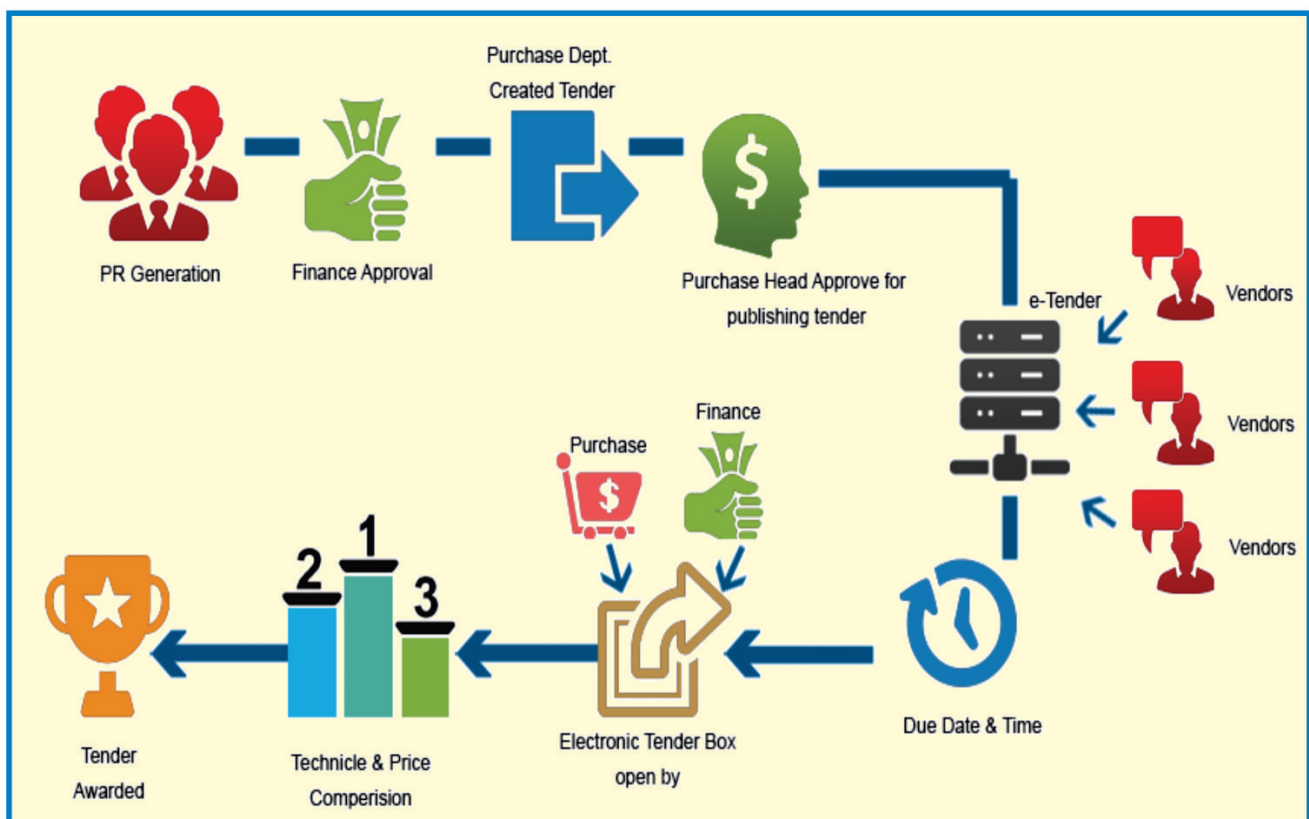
PR Generation

Finance Approval

Purchase Dept. Created Tender

Purchase Head Approve for publishing tender

e-Tender

Vendors

Vendors

Vendors

Due Date & Time

Finance

Purchase

Electronic Tender Box open by

2

1

3

Technicle & Price Comperision

Tender Awarded